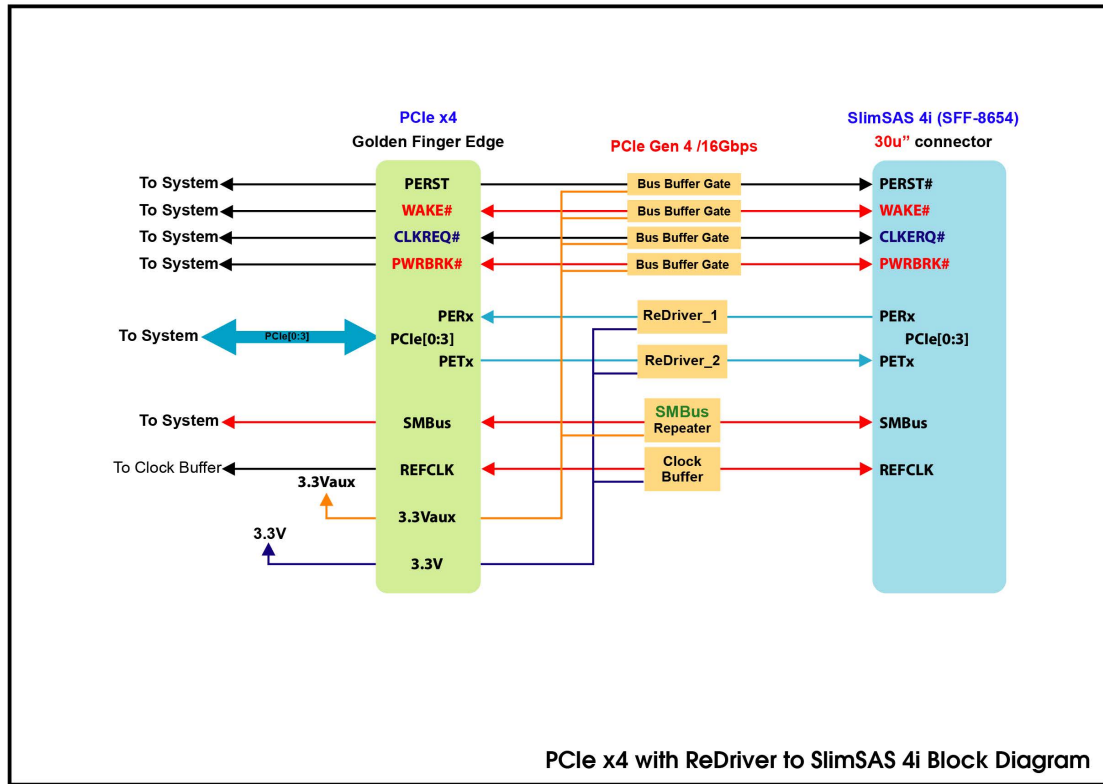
PCIe x4
Golden Finger Edge

PCIe Gen 4 /16Gbps

SlimSAS 4i (SFF-8654)
30u" connector

To System
PERST
Bus Buffer Gate
PERST#

To System
WAKE#
Bus Buffer Gate
WAKE#

To System
CLKREQ#
Bus Buffer Gate
CLKERQ#

To System
PWRBRK#
Bus Buffer Gate
PWRBRK#

PERx
ReDriver_1
PERx

To System
PCIe[0:3]
PCIe[0:3]
PCIe[0:3]

PETx
ReDriver_2
PETx

To System
SMBus
SMBus Repeater
SMBus

To Clock Buffer
REFCLK
Clock Buffer
REFCLK

3.3Vaux
3.3Vaux

3.3V
3.3V

PCIe x4 with ReDriver to SlimSAS 4i Block Diagram